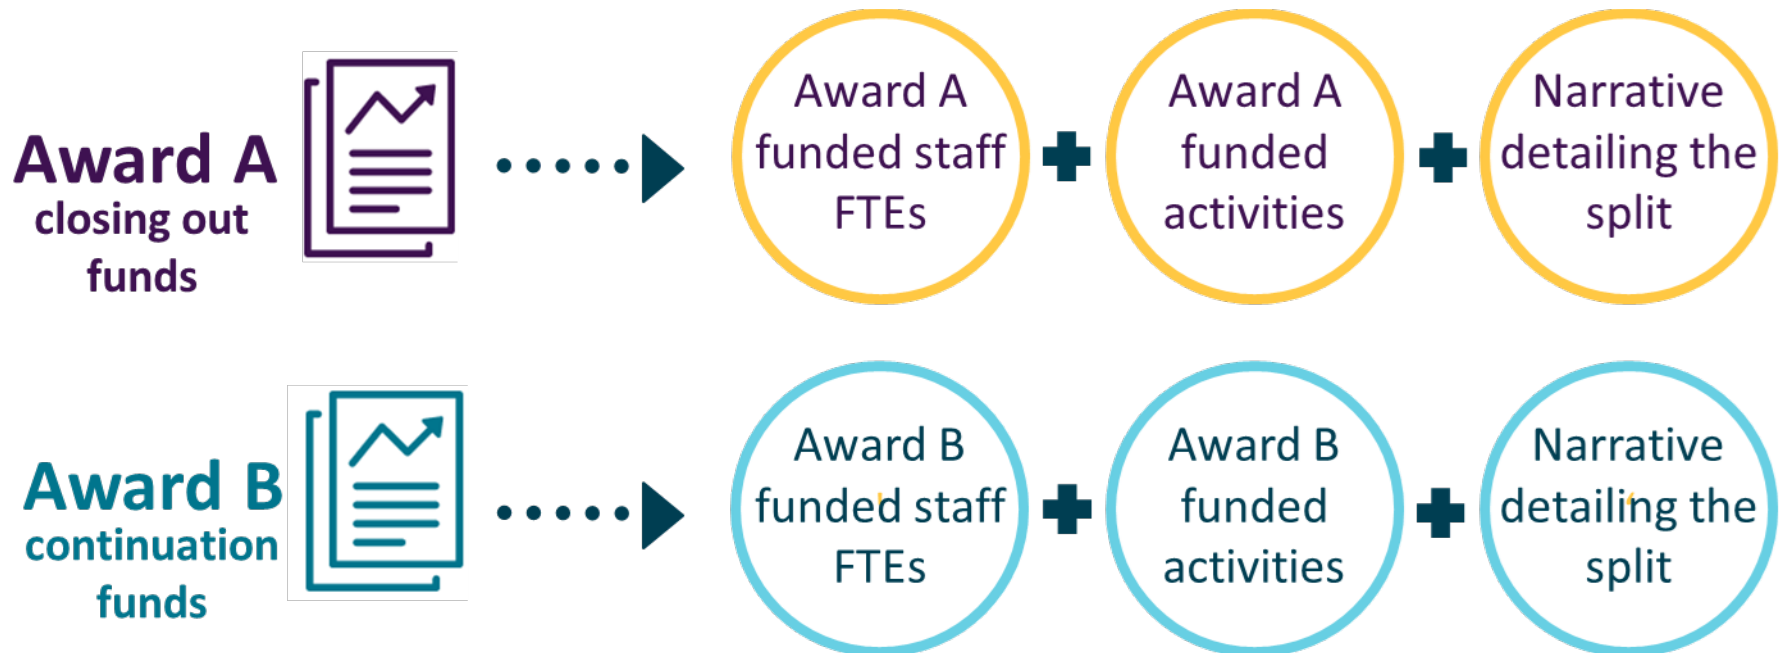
Award A
closing out
funds

Award A funded staff FTEs

Award A funded activities

Narrative detailing the split

Award B
continuation
funds

Award B funded staff FTEs

Award B funded activities

Narrative detailing the split